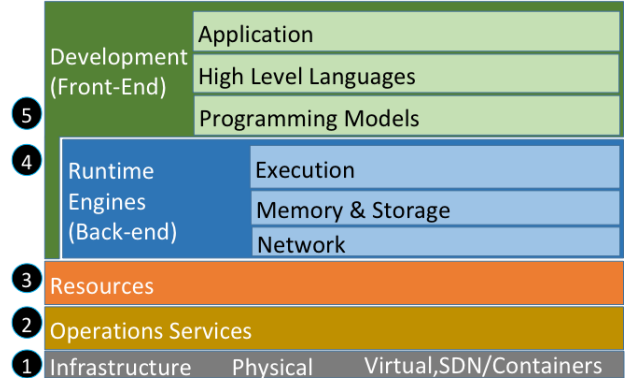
Development (Front-End)

Application

High Level Languages

Programming Models

5

4

Runtime Engines (Back-end)

Execution

Memory & Storage

Network

3

Resources

2

Operations Services

1

Infrastructure Physical Virtual,SDN/Containers